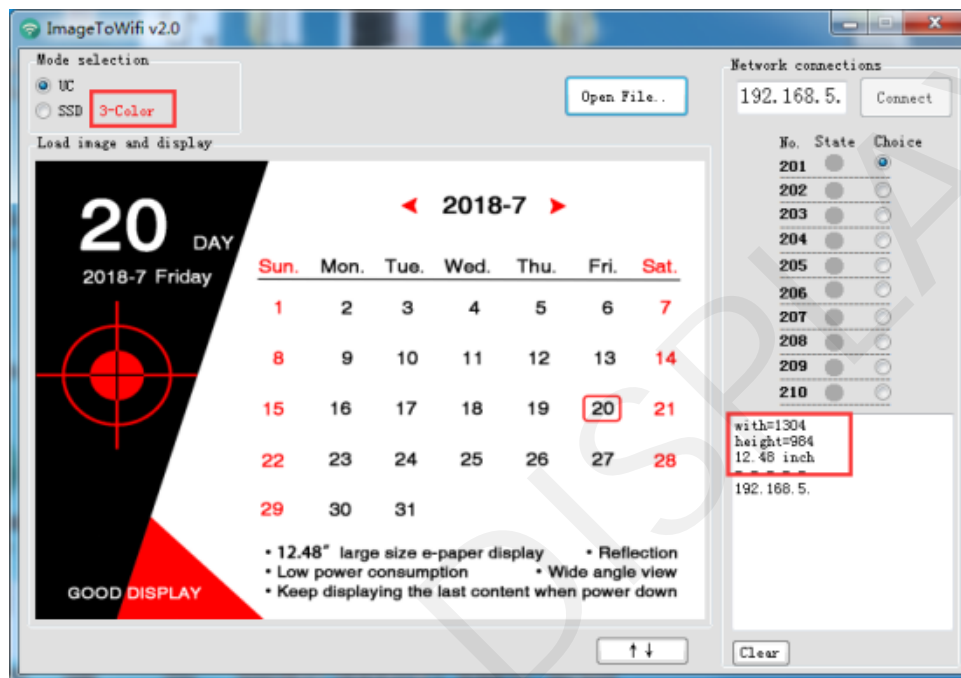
ImageToWifi v2.0

Mode selection
UC
SSD 3-Color

Open File..

Load image and display

20 DAY
2018-7 Friday

◀ 2018-7 ▶

| Sun. | Mon. | Tue. | Wed. | Thu. | Fri. | Sat. |
|---|---|---|---|---|---|---|
| 1 | 2 | 3 | 4 | 5 | 6 | 7 |
| 8 | 9 | 10 | 11 | 12 | 13 | 14 |
| 15 | 16 | 17 | 18 | 19 | 20 | 21 |
| 22 | 23 | 24 | 25 | 26 | 27 | 28 |
| 29 | 30 | 31 | | | | |

• 12.48" large size e-paper display • Reflection
• Low power consumption • Wide angle view
• Keep displaying the last content when power down

GOOD DISPLAY

↑↓

Network connections
192.168.5.
Connect

| No. | State | Choice |
|---|---|---|
| 201 | | |
| 202 | | |
| 203 | | |
| 204 | | |
| 205 | | |
| 206 | | |
| 207 | | |
| 208 | | |
| 209 | | |
| 210 | | |

with=1304
height=984
12.48 inch
192.168.5.

Clear

DISPLAY